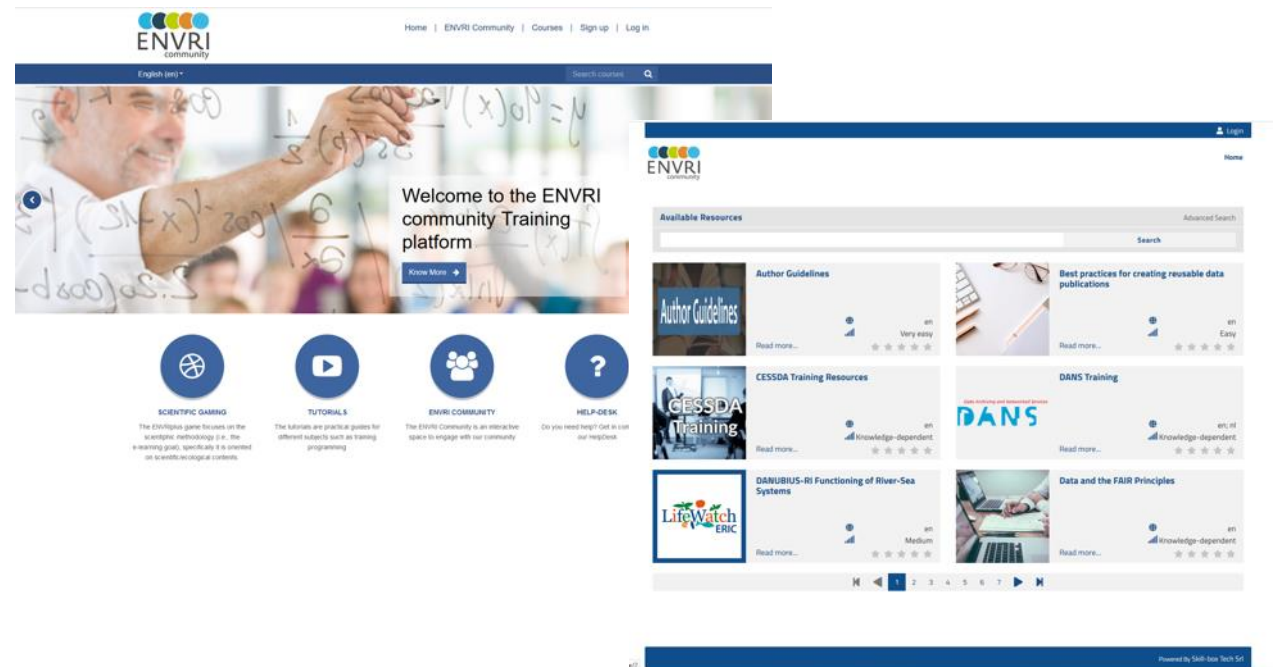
ENVRI community

Home | ENVRI Community | Courses | Sign up | Log in

English (en)

Search courses

Welcome to the ENVRI community Training platform

Know More

SCIENTIFIC GAMING
The ENVRIplus game focuses on the scientific methodology (i.e., the e-learning goal), specifically it is oriented on scientific/ecological contents

TUTORIALS
The tutorials are practical guides for different subjects such as training programming

ENVRI COMMUNITY
The ENVRI Community is an interactive space to engage with our community

HELP-DESK
Do you need help? Get in con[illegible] our HelpDesk

Login

ENVRI community

Home

Available Resources

Advanced Search

Search

Author Guidelines
Author Guidelines
en
Very easy
Read more...

Best practices for creating reusable data publications
en
Easy
Read more...

CESSDA Training Resources
CESSDA Training
en
Knowledge-dependent
Read more...

DANS Training
DANS
en; nl
Knowledge-dependent
Read more...

DANUBIUS-RI Functioning of River-Sea Systems
LifeWatch ERIC
en
Medium
Read more...

Data and the FAIR Principles
en
Knowledge-dependent
Read more...

1 2 3 4 5 6 7

Powered by Skill-box Tech Srl